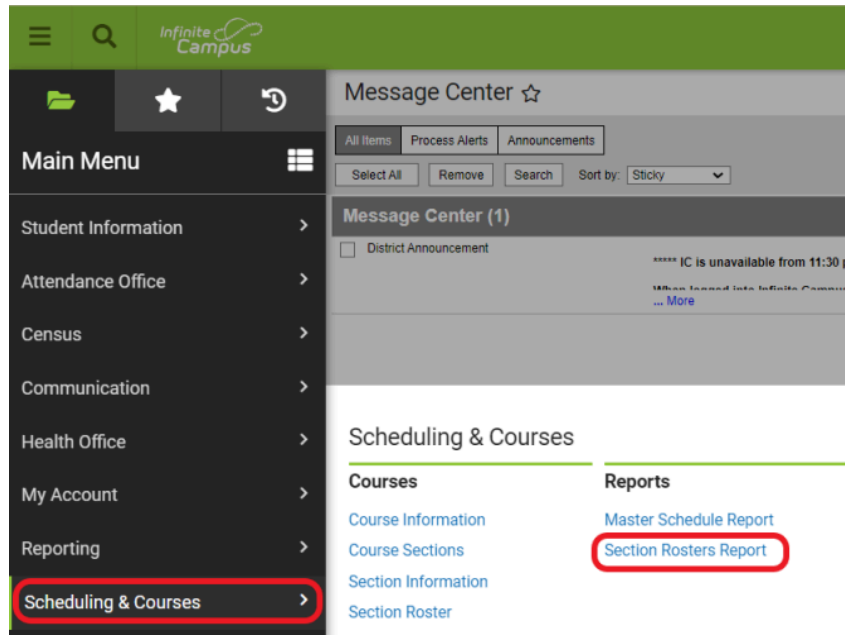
Infinite Campus

Main Menu

Student Information

Attendance Office

Census

Communication

Health Office

My Account

Reporting

Scheduling & Courses

Message Center

All Items | Process Alerts | Announcements

Select All | Remove | Search | Sort by: Sticky

Message Center (1)

District Announcement

***** IC is unavailable from 11:30 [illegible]

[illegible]

... More

Scheduling & Courses

Courses

Course Information

Course Sections

Section Information

Section Roster

Reports

Master Schedule Report

Section Rosters Report